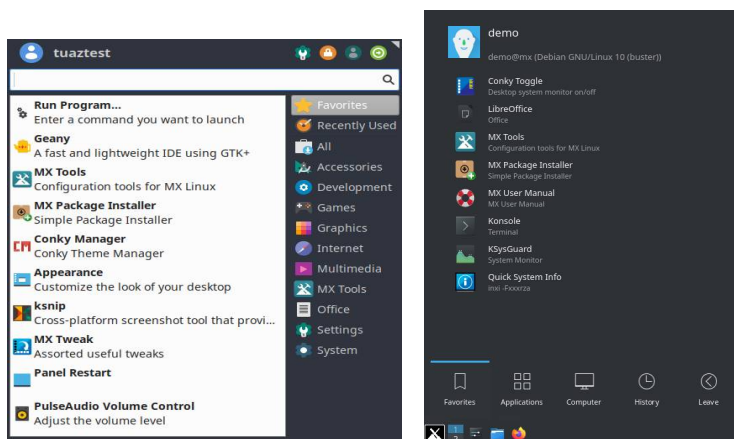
tuaztest

Run Program...
Enter a command you want to launch
Geany
A fast and lightweight IDE using GTK+
MX Tools
Configuration tools for MX Linux
MX Package Installer
Simple Package Installer
Conky Manager
Conky Theme Manager
Appearance
Customize the look of your desktop
ksnip
Cross-platform screenshot tool that provi...
MX Tweak
Assorted useful tweaks
Panel Restart
PulseAudio Volume Control
Adjust the volume level

Favorites
Recently Used
All
Accessories
Development
Games
Graphics
Internet
Multimedia
MX Tools
Office
Settings
System

demo
demo@mx (Debian GNU/Linux 10 (buster))

Conky Toggle
Desktop system monitor on/off
LibreOffice
Office
MX Tools
Configuration tools for MX Linux
MX Package Installer
Simple Package Installer
MX User Manual
MX User Manual
Konsole
Terminal
KSysGuard
System Monitor
Quick System Info
inxi -Fxxxrza

Favorites
Applications
Computer
History
Leave

1
2